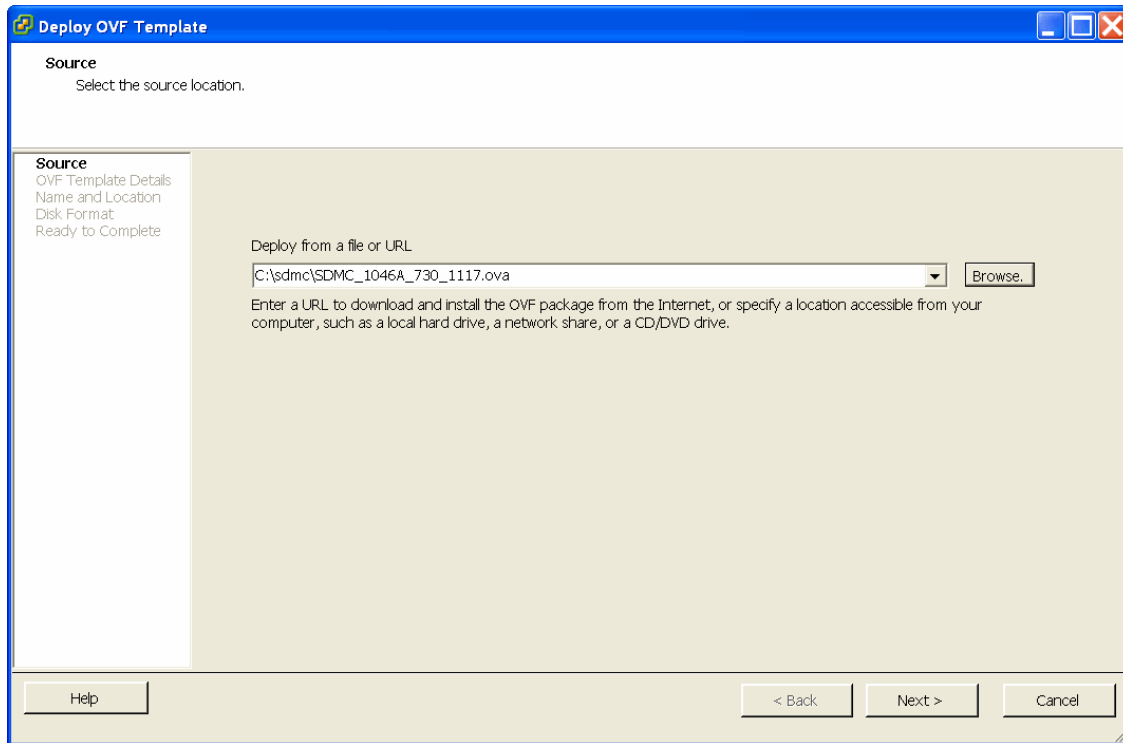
Deploy OVF Template

Source
Select the source location.

Source
OVF Template Details
Name and Location
Disk Format
Ready to Complete

Deploy from a file or URL

C:\sdmc\SDMC_1046A_730_1117.ova

Browse.

Enter a URL to download and install the OVF package from the Internet, or specify a location accessible from your computer, such as a local hard drive, a network share, or a CD/DVD drive.

Help

< Back

Next >

Cancel